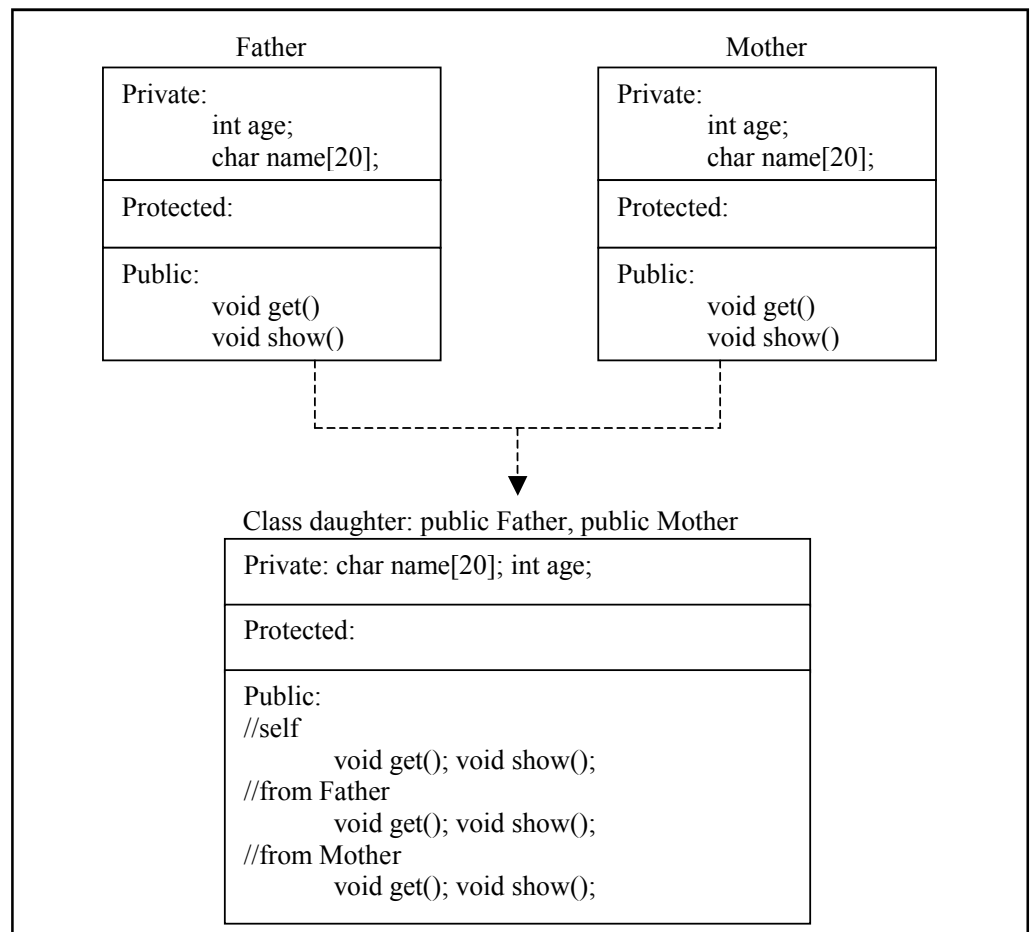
Father

Private:
int age;
char name[20];

Protected:

Public:
void get()
void show()

Mother

Private:
int age;
char name[20];

Protected:

Public:
void get()
void show()

Class daughter: public Father, public Mother

Private: char name[20]; int age;

Protected:

Public:
//self
void get(); void show();
//from Father
void get(); void show();
//from Mother
void get(); void show();